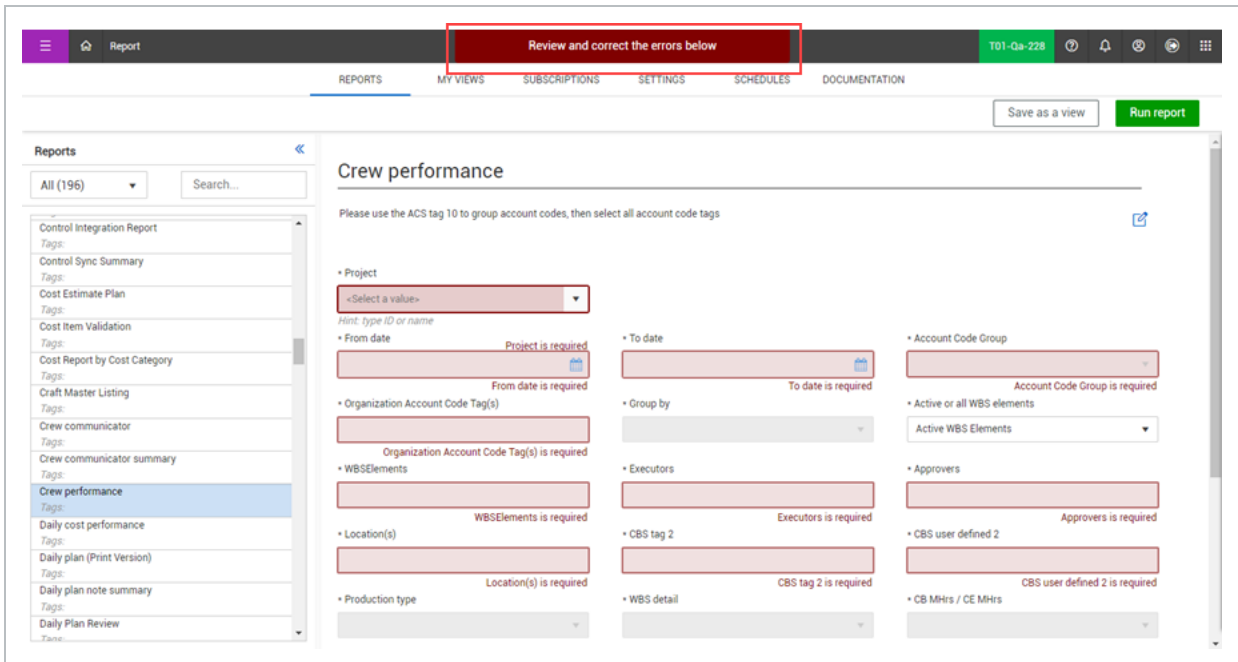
Report

Review and correct the errors below

T01-Qa-228

REPORTS MY VIEWS SUBSCRIPTIONS SETTINGS SCHEDULES DOCUMENTATION

Save as a view Run report

Reports

All (196)

Search...

Control Integration Report
Tags:
Control Sync Summary
Tags:
Cost Estimate Plan
Tags:
Cost Item Validation
Tags:
Cost Report by Cost Category
Tags:
Craft Master Listing
Tags:
Crew communicator
Tags:
Crew communicator summary
Tags:
Crew performance
Tags:
Daily cost performance
Tags:
Daily plan (Print Version)
Tags:
Daily plan note summary
Tags:
Daily Plan Review
Tags:

Crew performance

Please use the ACS tag 10 to group account codes, then select all account code tags

• Project
«Select a value»
Hint: type ID or name
Project is required

• From date
From date is required

• To date
To date is required

• Account Code Group
Account Code Group is required

• Organization Account Code Tag(s)
Organization Account Code Tag(s) is required

• Group by

• Active or all WBS elements
Active WBS Elements

• WBSElements
WBSElements is required

• Executors
Executors is required

• Approvers
Approvers is required

• Location(s)
Location(s) is required

• CBS tag 2
CBS tag 2 is required

• CBS user defined 2
CBS user defined 2 is required

• Production type

• WBS detail

• CB MHrs / CE MHrs